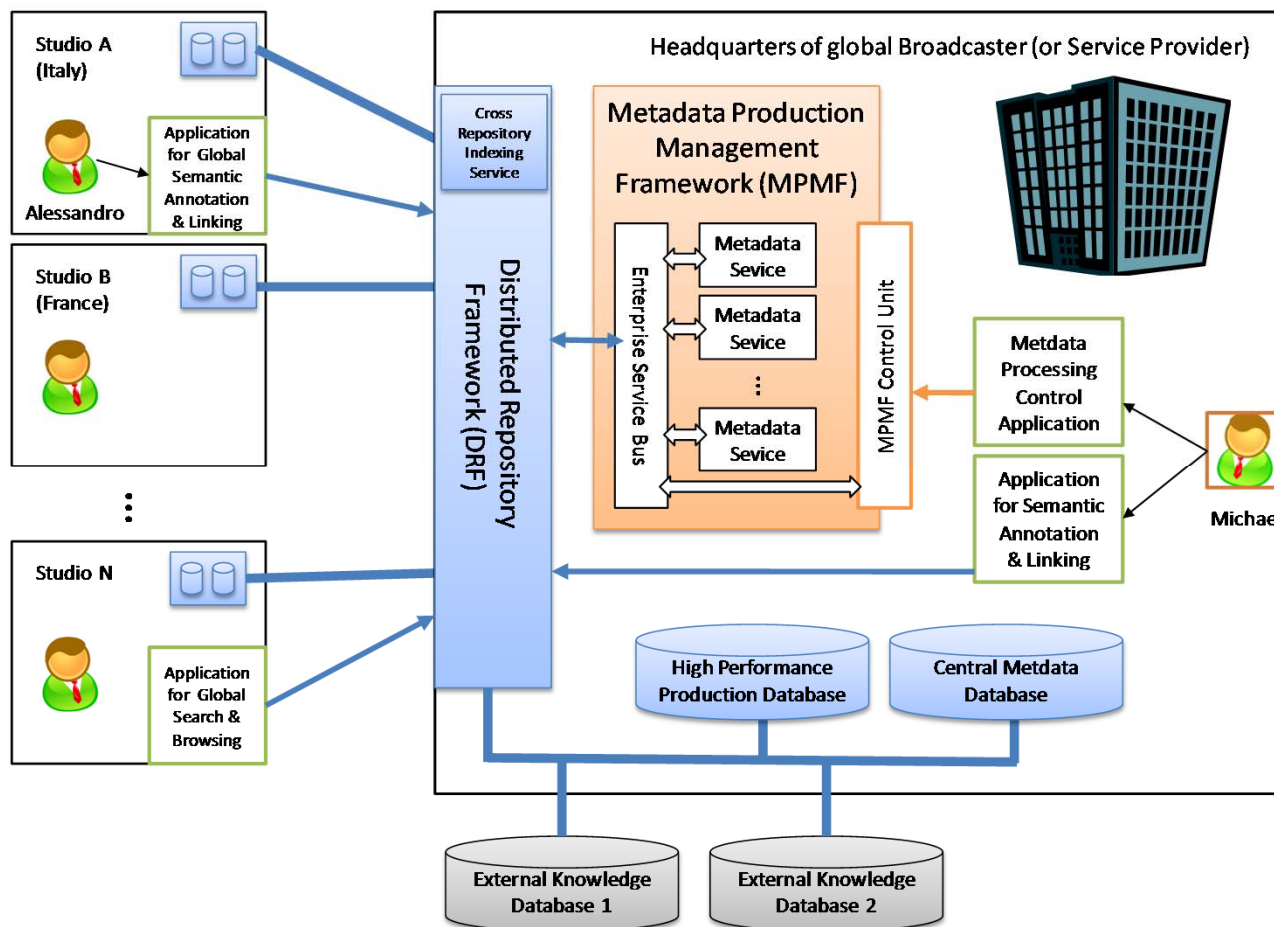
Studio A (Italy)

Alessandro

Application for Global Semantic Annotation & Linking

Studio B (France)

⋮

Studio N

Application for Global Search & Browsing

Headquarters of global Broadcaster (or Service Provider)

Cross Repository Indexing Service

Distributed Repository Framework (DRF)

Metadata Production Management Framework (MPMF)

Enterprise Service Bus

Metadata Sevice

Metadata Sevice

⋮

Metadata Sevice

MPMF Control Unit

Metdata Processing Control Application

Application for Semantic Annotation & Linking

Michae

High Performance Production Database

Central Metdata Database

External Knowledge Database 1

External Knowledge Database 2